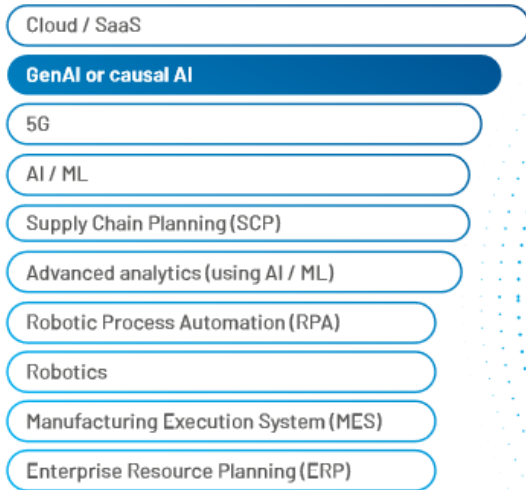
Cloud / SaaS

GenAI or causal AI

5G

AI / ML

Supply Chain Planning (SCP)

Advanced analytics (using AI / ML)

Robotic Process Automation (RPA)

Robotics

Manufacturing Execution System (MES)

Enterprise Resource Planning (ERP)